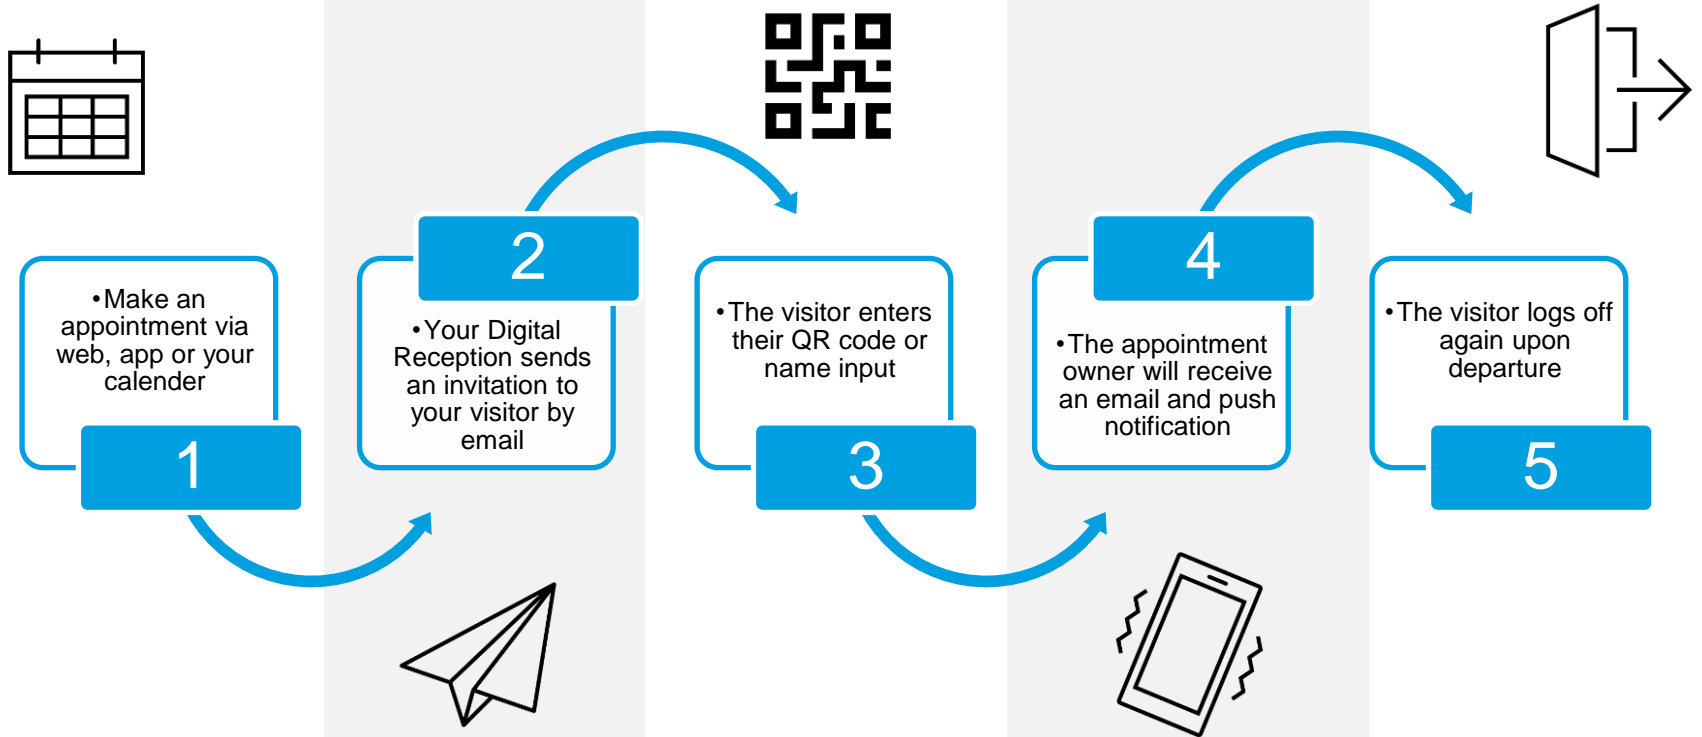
•Make an appointment via web, app or your calender

1

2

•Your Digital Reception sends an invitation to your visitor by email

•The visitor enters their QR code or name input

3

4

•The appointment owner will receive an email and push notification

•The visitor logs off again upon departure

5